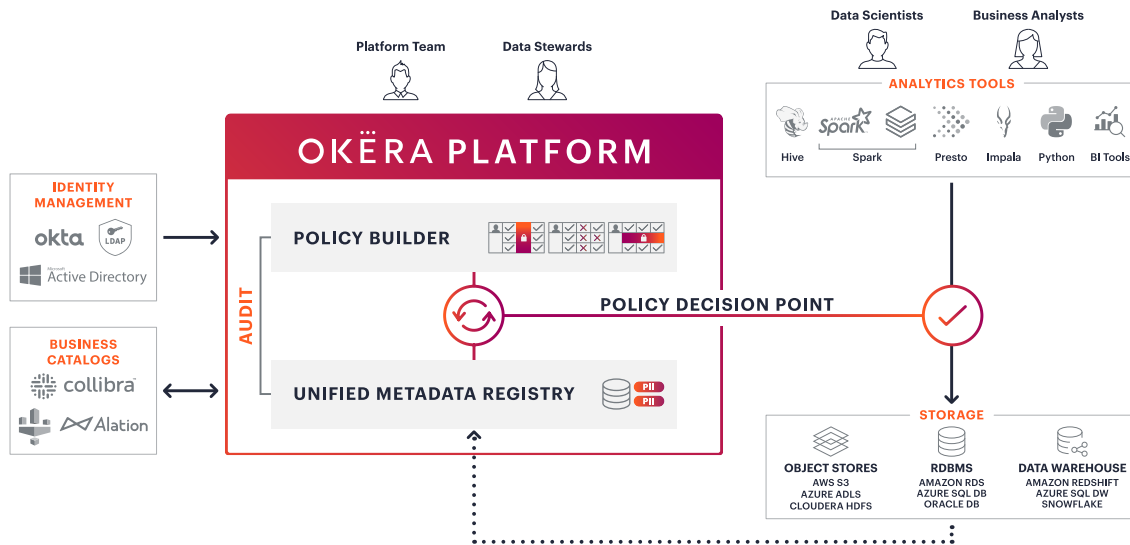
Data Scientists
Business Analysts

Platform Team
Data Stewards

ANALYTICS TOOLS
Hive
APACHE Spark
Spark
Presto
Impala
Python
BI Tools

OKËRA PLATFORM

IDENTITY MANAGEMENT
okta
LDAP
Microsoft Active Directory

AUDIT

POLICY BUILDER

POLICY DECISION POINT

BUSINESS CATALOGS
collibra
Alation

UNIFIED METADATA REGISTRY
PII
PII

STORAGE
OBJECT STORES
AWS S3
AZURE ADLS
CLOUDERA HDFS
RDBMS
AMAZON RDS
AZURE SQL DB
ORACLE DB
DATA WAREHOUSE
AMAZON REDSHIFT
AZURE SQL DW
SNOWFLAKE